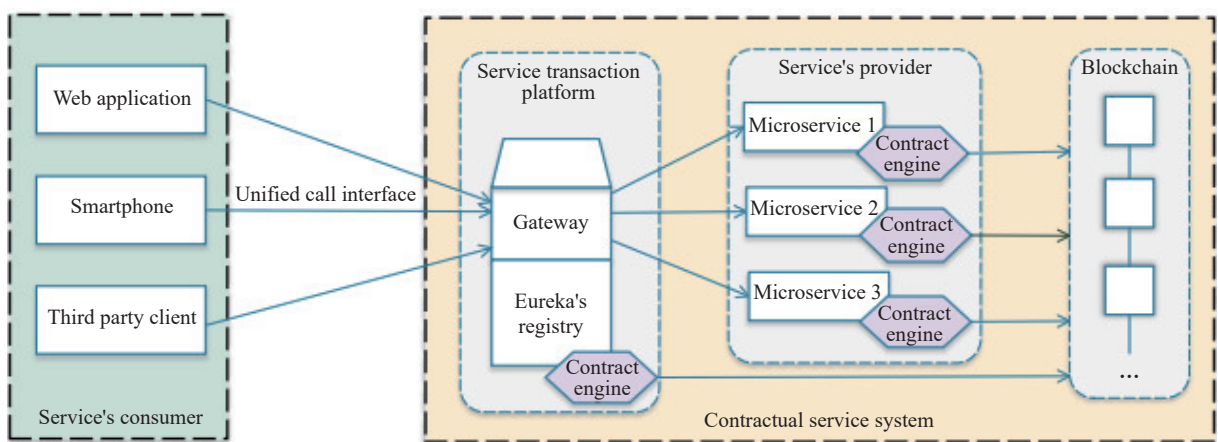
Web application

Smartphone

Third party client

Service's consumer

Unified call interface

Service transaction platform

Gateway

Eureka's registry

Contract engine

Service's provider

Microservice 1

Contract engine

Microservice 2

Contract engine

Microservice 3

Contract engine

Blockchain

...

Contractual service system